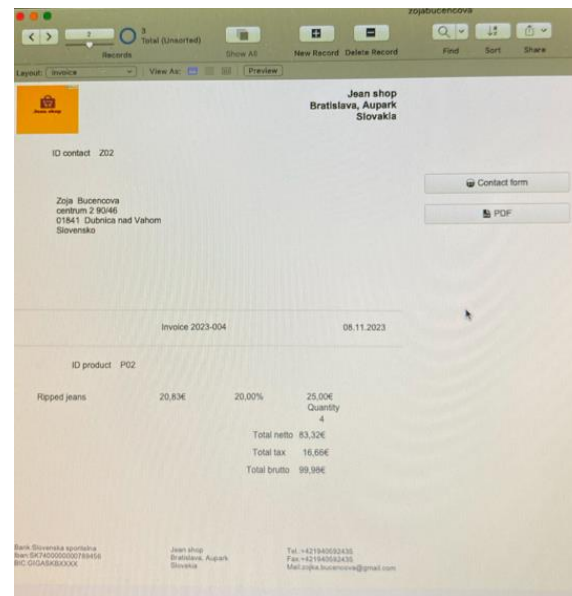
zojabucencova

Records
3
Total (Unsorted)
Show All
New Record
Delete Record
Find
Sort
Share

Layout: Invoice
View As:
Preview

Jean shop
Bratislava, Aupark
Slovakia

ID contact Z02

Contact form
PDF

Zoja Bucencova
centrum 2 90/46
01841 Dubnica nad Vahom
Slovensko

Invoice 2023-004
08.11.2023

ID product P02

Ripped jeans
20,83€
20,00%
25,00€
Quantity
4

Total netto 83,32€
Total tax 16,66€
Total brutto 99,98€

Bank Slovenska sporitelna
Iban SK7400000000789456
BIC GIGASKBXXXX

Jean shop
Bratislava, Aupark
Slovakia

Tel. +421940092435
Fax.+421940092435
Mail.zojka.bucencova@gmail.com